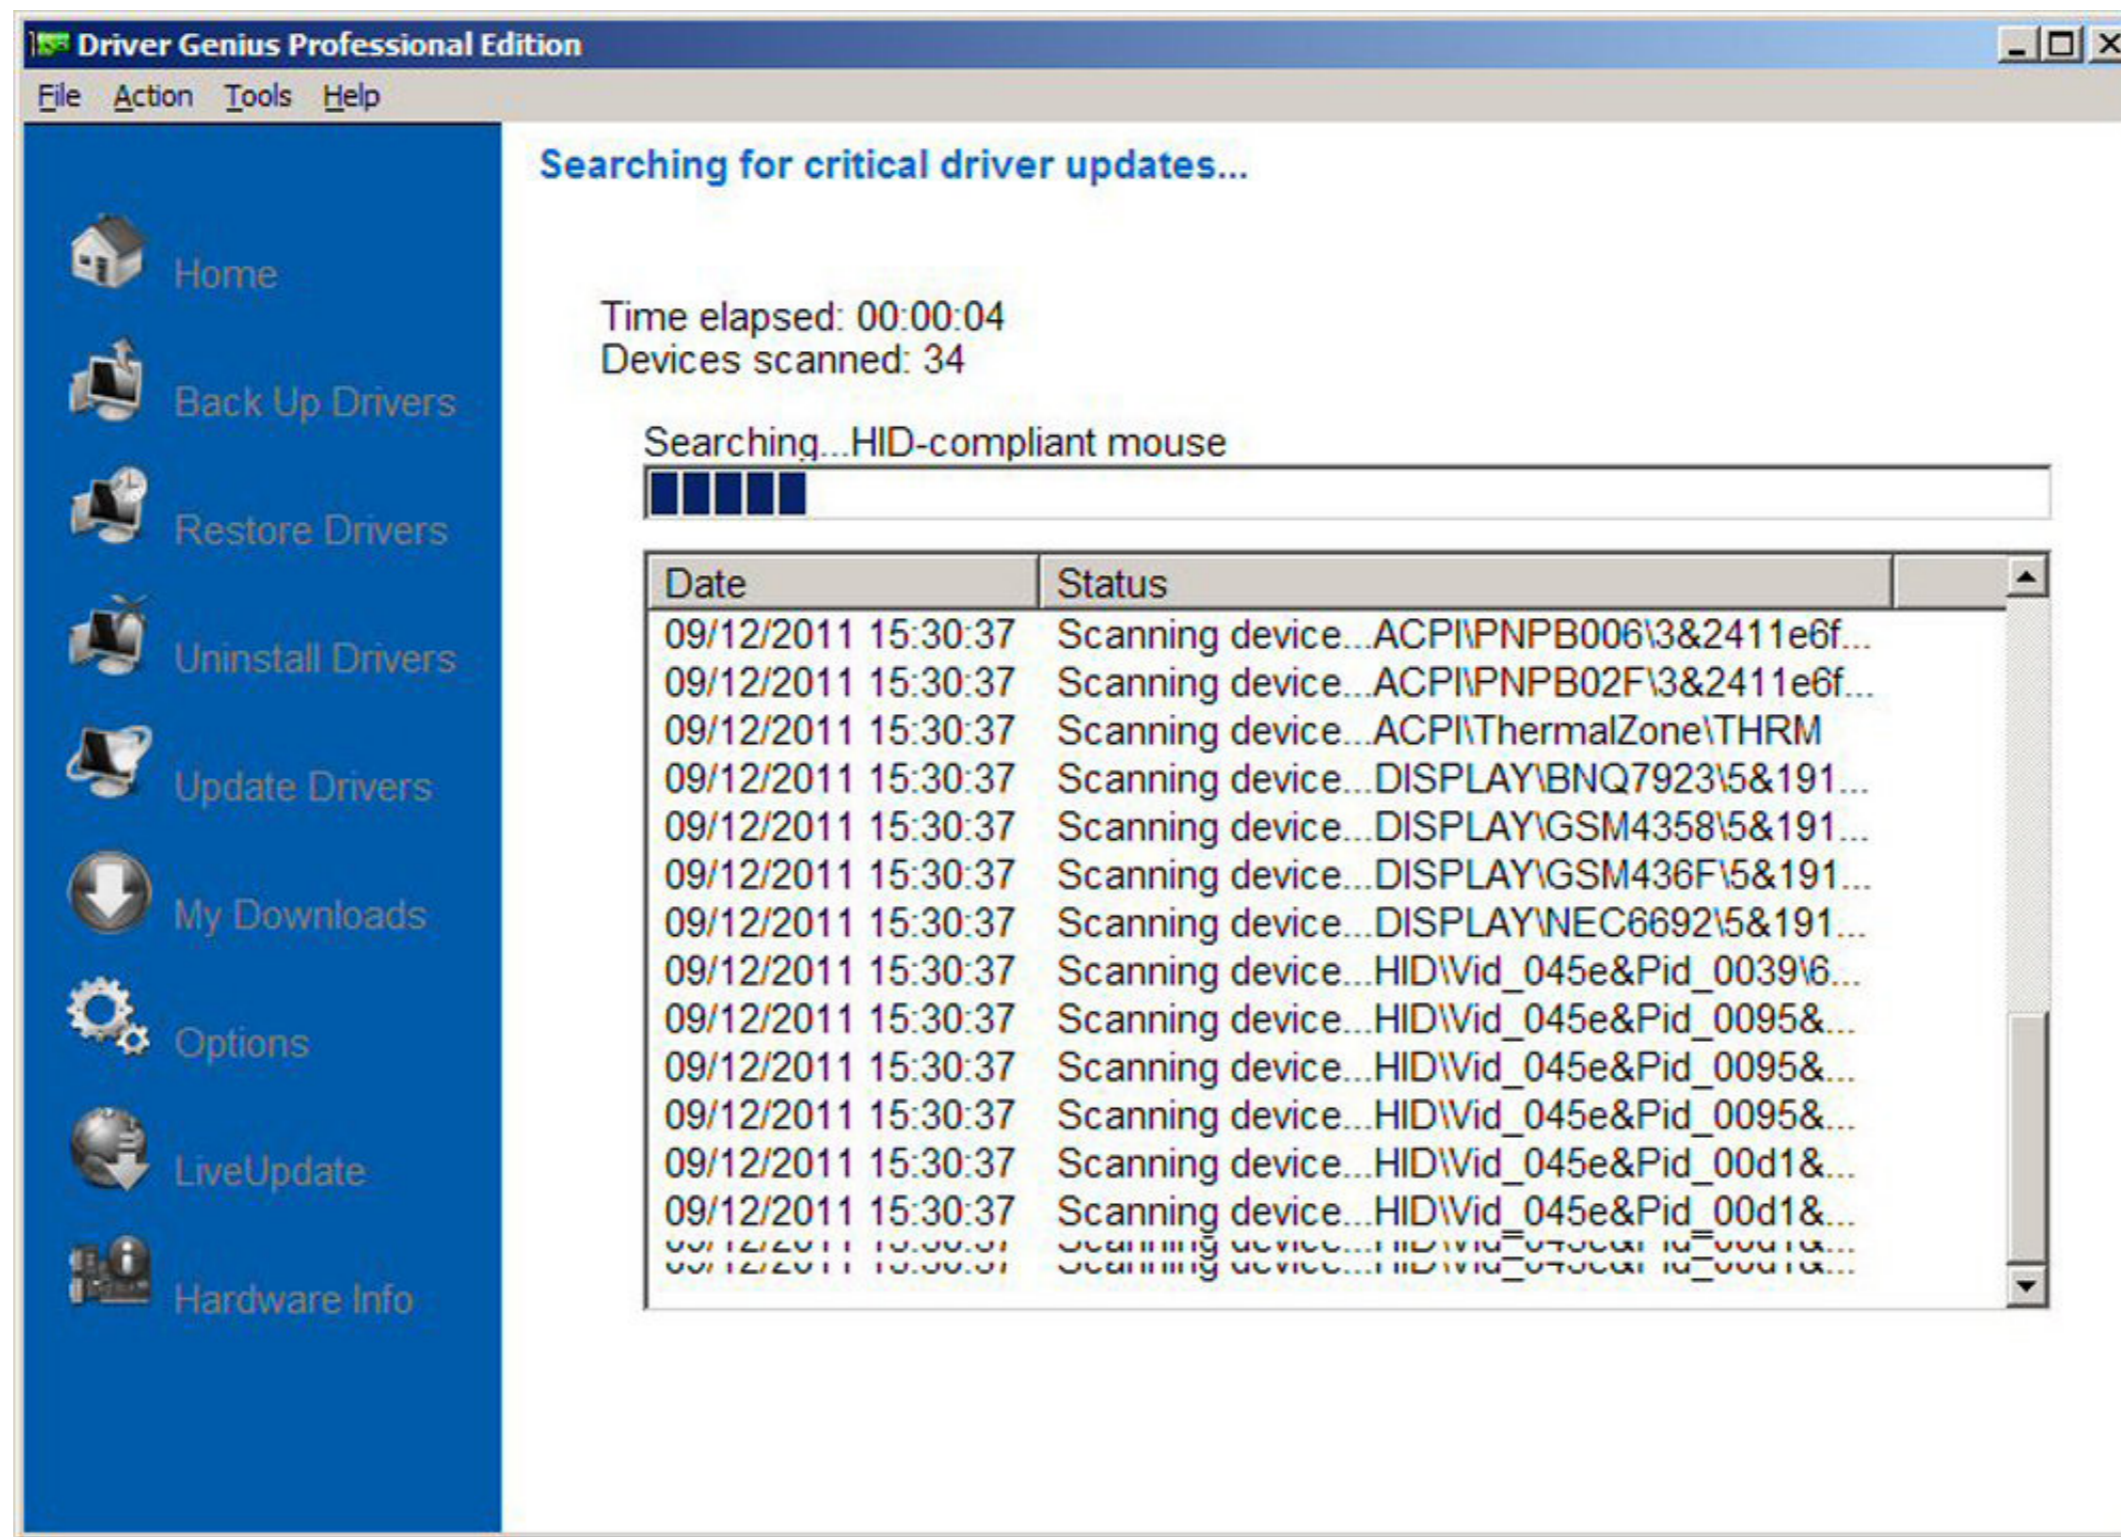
Driver Genius Professional Edition

File Action Tools Help

Home
Back Up Drivers
Restore Drivers
Uninstall Drivers
Update Drivers
My Downloads
Options
LiveUpdate
Hardware Info

Searching for critical driver updates...

Time elapsed: 00:00:04
Devices scanned: 34

Searching...HID-compliant mouse

| Date | Status |
|---|---|
| 09/12/2011 15:30:37 | Scanning device...ACPI\PNPB006\3&2411e6f... |
| 09/12/2011 15:30:37 | Scanning device...ACPI\PNPB02F\3&2411e6f... |
| 09/12/2011 15:30:37 | Scanning device...ACPI\ThermalZone\THRM |
| 09/12/2011 15:30:37 | Scanning device...DISPLAY\BNQ7923\5&191... |
| 09/12/2011 15:30:37 | Scanning device...DISPLAY\GSM4358\5&191... |
| 09/12/2011 15:30:37 | Scanning device...DISPLAY\GSM436F\5&191... |
| 09/12/2011 15:30:37 | Scanning device...DISPLAY\NEC6692\5&191... |
| 09/12/2011 15:30:37 | Scanning device...HID\Vid_045e&Pid_0039\6... |
| 09/12/2011 15:30:37 | Scanning device...HID\Vid_045e&Pid_0095&... |
| 09/12/2011 15:30:37 | Scanning device...HID\Vid_045e&Pid_0095&... |
| 09/12/2011 15:30:37 | Scanning device...HID\Vid_045e&Pid_0095&... |
| 09/12/2011 15:30:37 | Scanning device...HID\Vid_045e&Pid_00d1&... |
| 09/12/2011 15:30:37 | Scanning device...HID\Vid_045e&Pid_00d1&... |
| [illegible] | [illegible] |